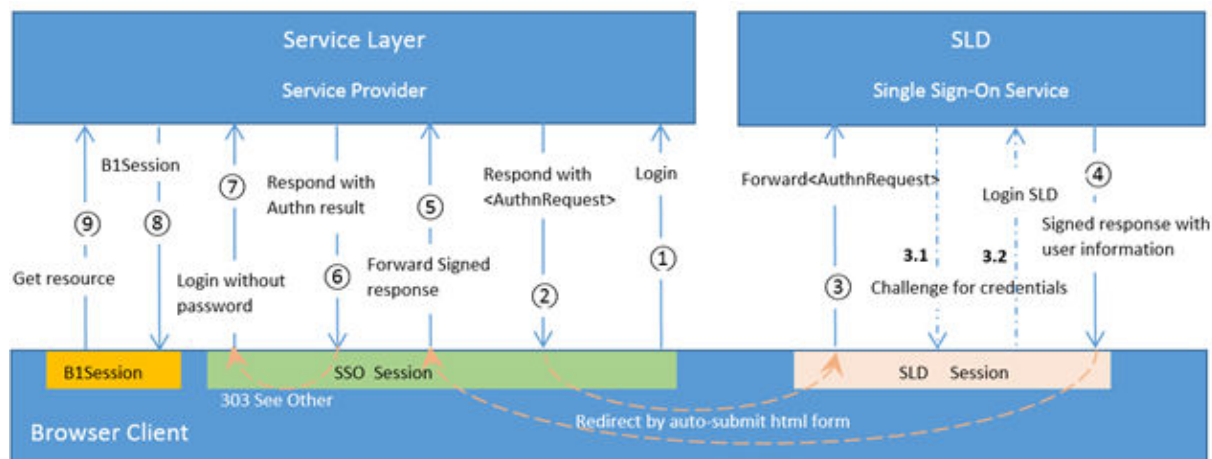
Service Layer

Service Provider

SLD

Single Sign-On Service

B1Session

⑨

Get resource

⑧

⑦

Login without password

Respond with Authn result

⑥

⑤

Forward Signed response

Respond with <AuthnRequest>

②

Login

①

Forward<AuthnRequest>

③

3.1

Login SLD

3.2

Challenge for credentials

④

Signed response with user information

B1Session

SSO Session

303 See Other

SLD Session

Redirect by auto-submit html form

Browser Client